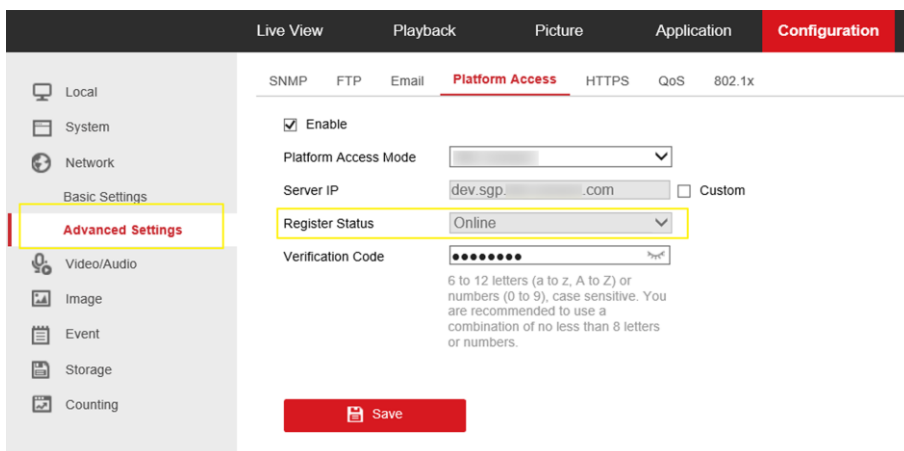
Live View
Playback
Picture
Application
Configuration

Local
System
Network
Basic Settings
Advanced Settings
Video/Audio
Image
Event
Storage
Counting

SNMP
FTP
Email
Platform Access
HTTPS
QoS
802.1x

Enable

Platform Access Mode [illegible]

Server IP dev.sgp.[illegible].com Custom

Register Status Online

Verification Code ●●●●●●●●

6 to 12 letters (a to z, A to Z) or numbers (0 to 9), case sensitive. You are recommended to use a combination of no less than 8 letters or numbers.

Save